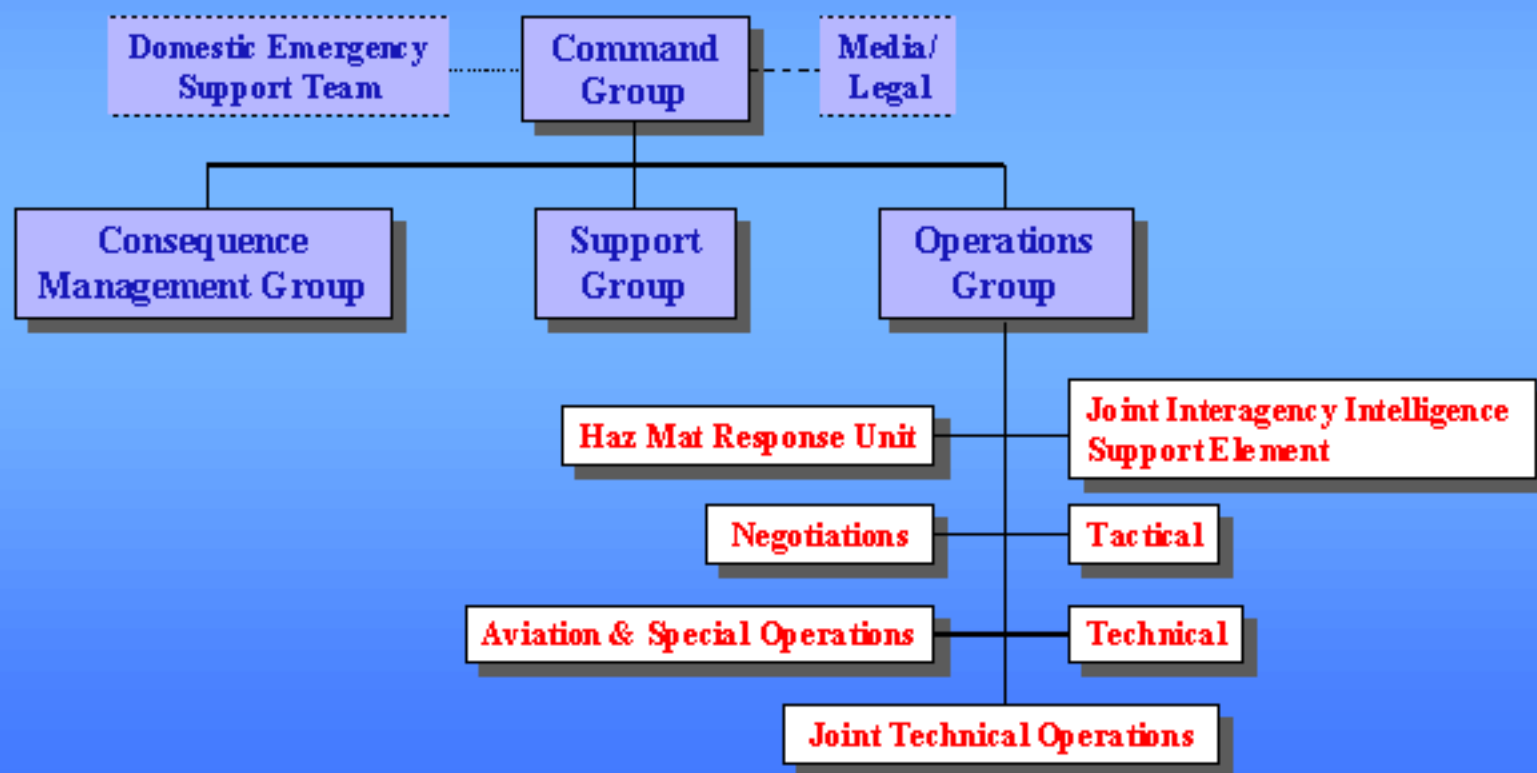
Domestic Emergency Support Team

Command Group

Media/ Legal

Consequence Management Group

Support Group

Operations Group

Haz Mat Response Unit

Joint Interagency Intelligence Support Element

Negotiations

Tactical

Aviation & Special Operations

Technical

Joint Technical Operations